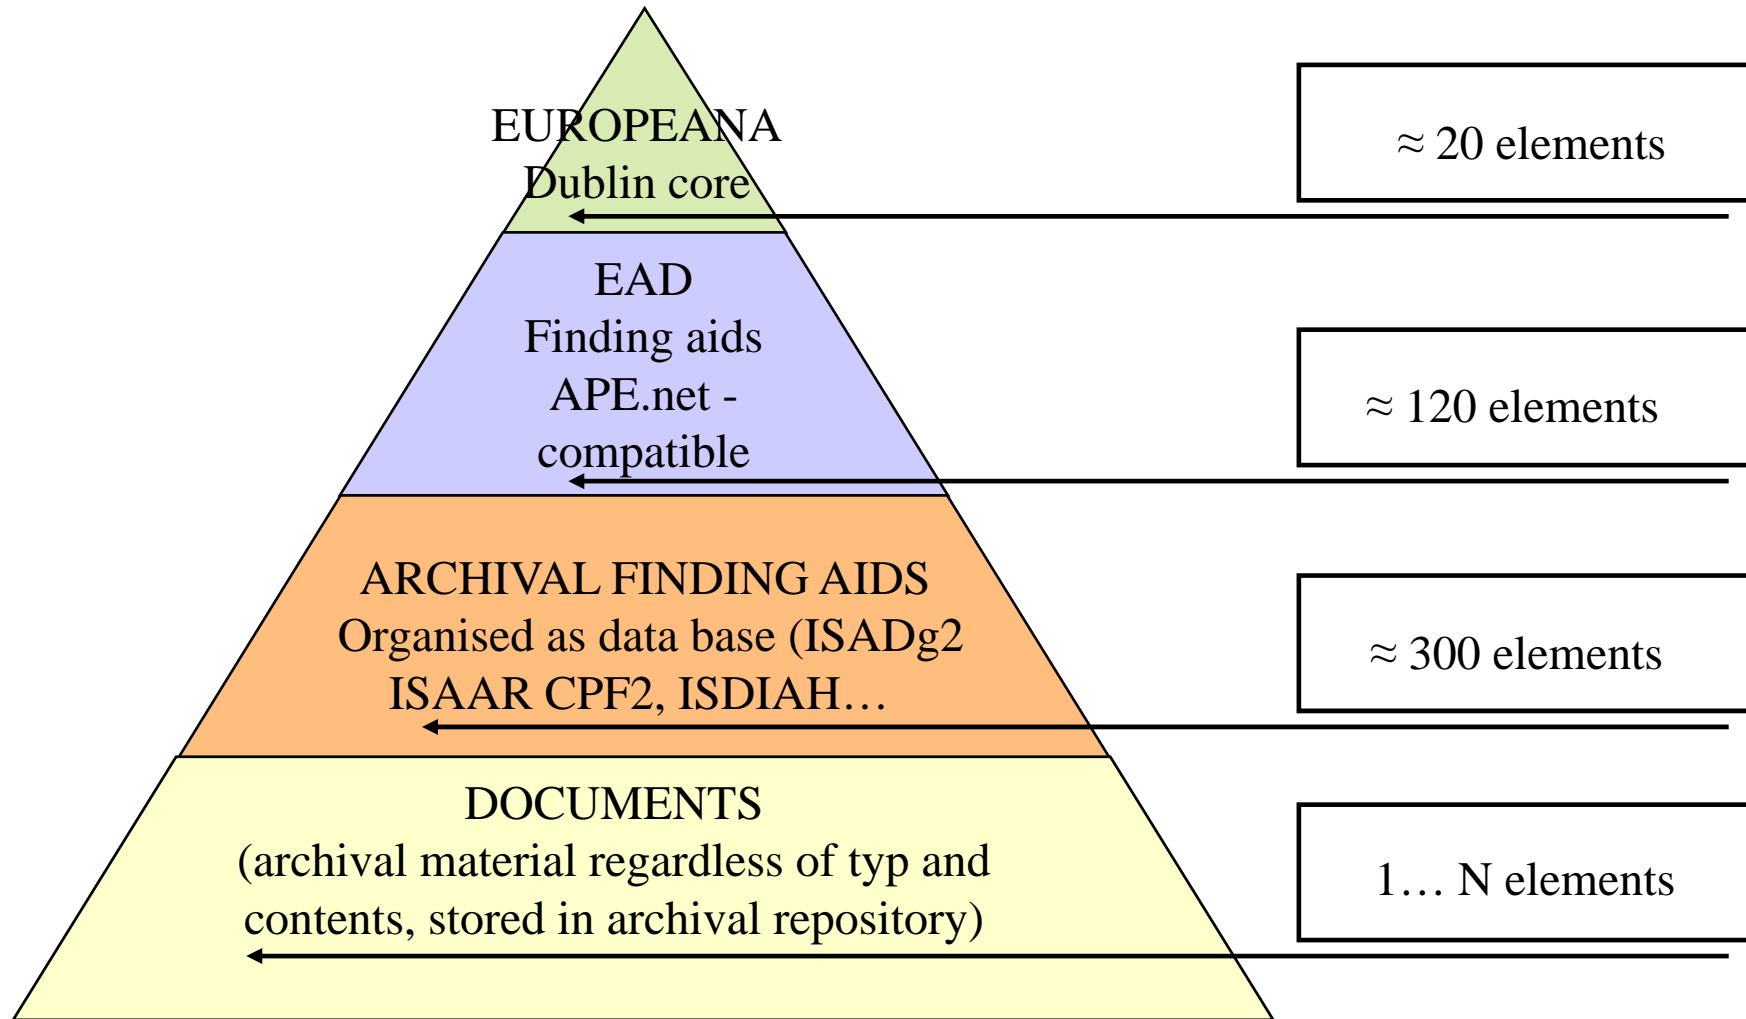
EUROPEANA
Dublin core

EAD
Finding aids
APE.net - compatible

ARCHIVAL FINDING AIDS
Organised as data base (ISADg2 ISAAR CPF2, ISDIAH…

DOCUMENTS
(archival material regardless of typ and contents, stored in archival repository)

$\approx$ 20 elements

$\approx$ 120 elements

$\approx$ 300 elements

1… N elements